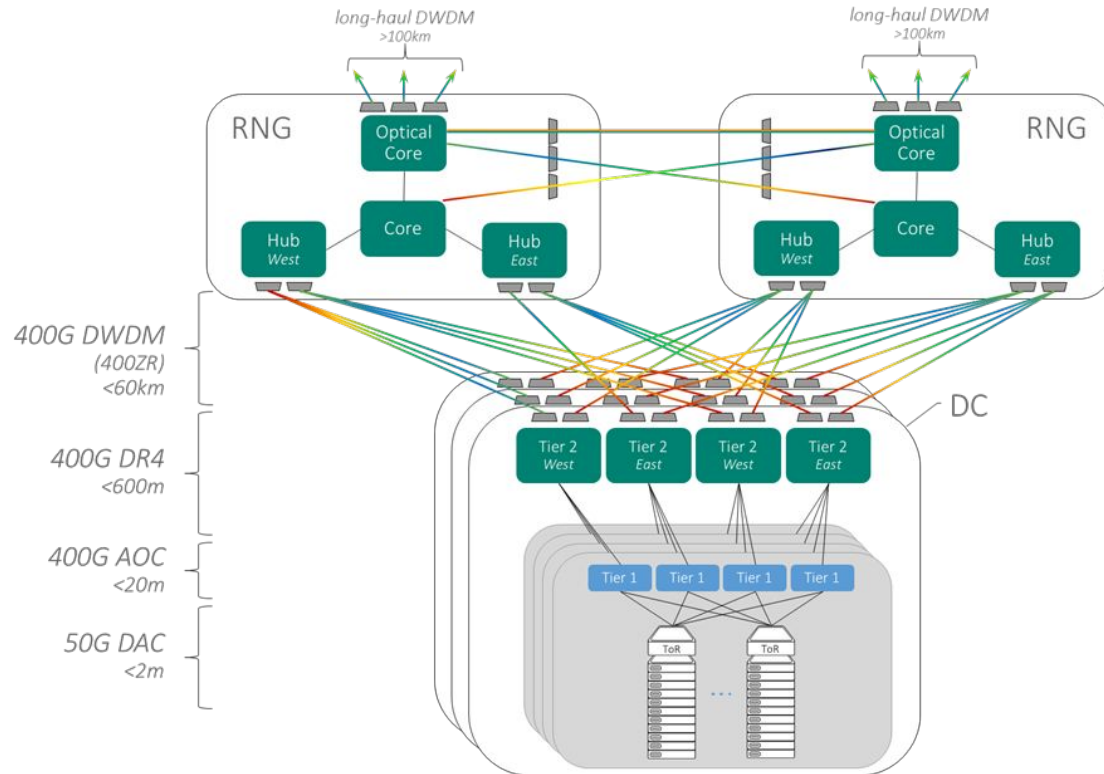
long-haul DWDM
>100km

long-haul DWDM
>100km

RNG
Optical Core
Core
Hub West
Hub East

RNG
Optical Core
Core
Hub West
Hub East

400G DWDM
(400ZR)
<60km

400G DR4
<600m

400G AOC
<20m

50G DAC
<2m

DC

Tier 2 West
Tier 2 East
Tier 2 West
Tier 2 East

Tier 1
Tier 1
Tier 1
Tier 1

ToR
ToR
...